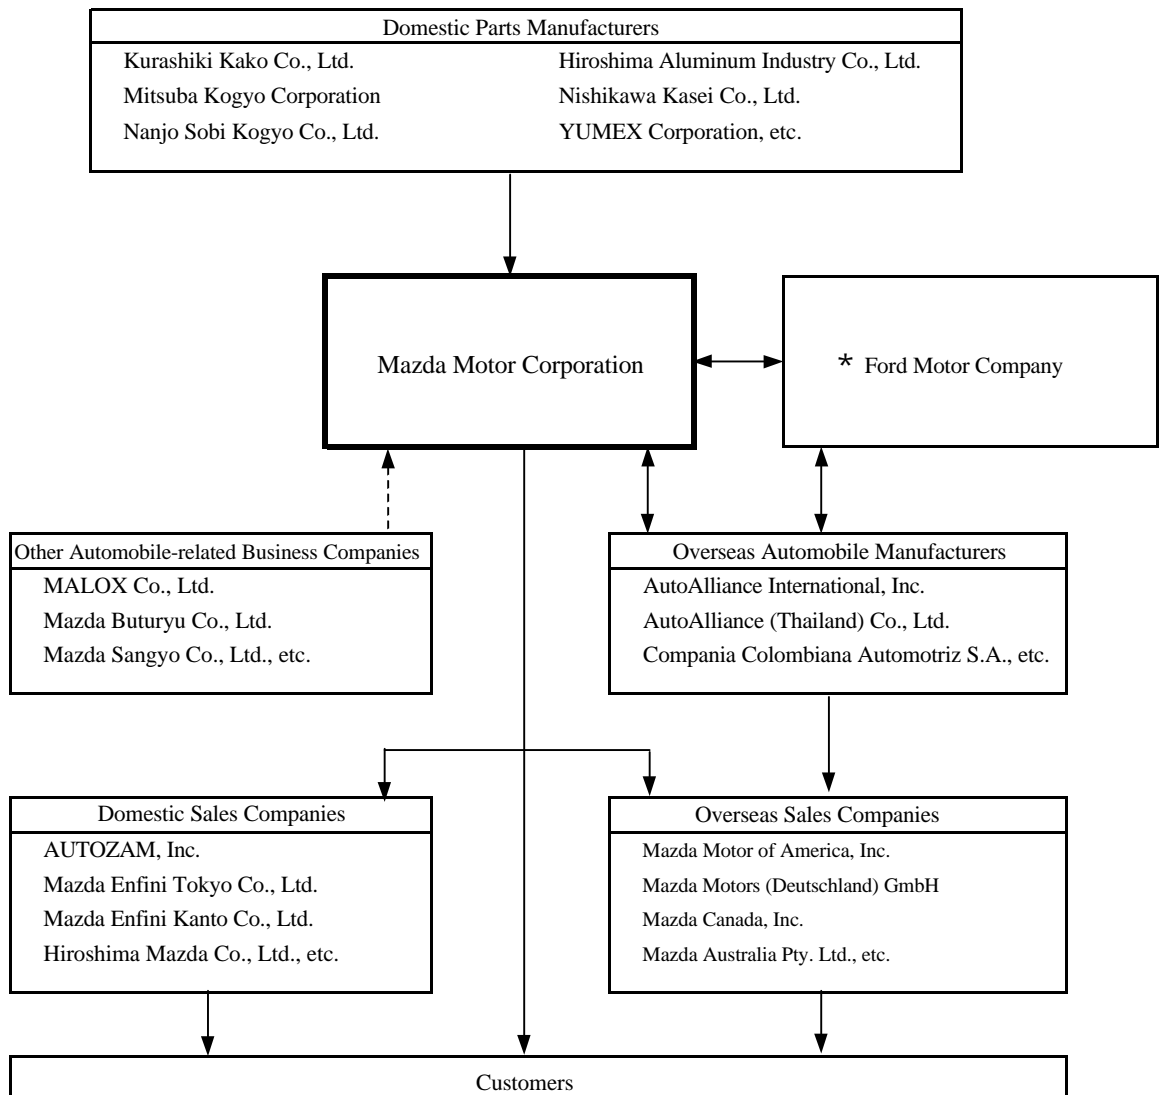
Domestic Parts Manufacturers

Kurashiki Kako Co., Ltd.
Mitsuba Kogyo Corporation
Nanjo Sobi Kogyo Co., Ltd.

Hiroshima Aluminum Industry Co., Ltd.
Nishikawa Kasei Co., Ltd.
YUMEX Corporation, etc.

Mazda Motor Corporation

* Ford Motor Company

Other Automobile-related Business Companies

MALOX Co., Ltd.
Mazda Buturyu Co., Ltd.
Mazda Sangyo Co., Ltd., etc.

Overseas Automobile Manufacturers

AutoAlliance International, Inc.
AutoAlliance (Thailand) Co., Ltd.
Compania Colombiana Automotriz S.A., etc.

Domestic Sales Companies

AUTOZAM, Inc.
Mazda Enfini Tokyo Co., Ltd.
Mazda Enfini Kanto Co., Ltd.
Hiroshima Mazda Co., Ltd., etc.

Overseas Sales Companies

Mazda Motor of America, Inc.
Mazda Motors (Deutschland) GmbH
Mazda Canada, Inc.
Mazda Australia Pty. Ltd., etc.

Customers